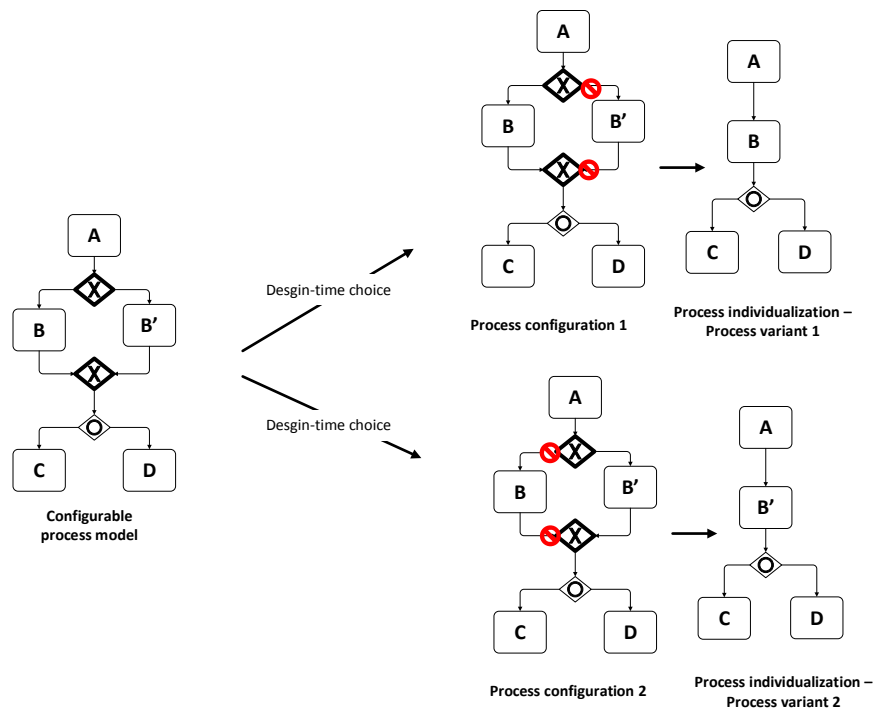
A
X
B
B'
X
C
D
Configurable process model

Desgin-time choice

Desgin-time choice

A
X
B
B'
X
C
D
Process configuration 1

A
B
C
D
Process individualization – Process variant 1

A
X
B
B'
X
C
D
Process configuration 2

A
B'
C
D
Process individualization – Process variant 2